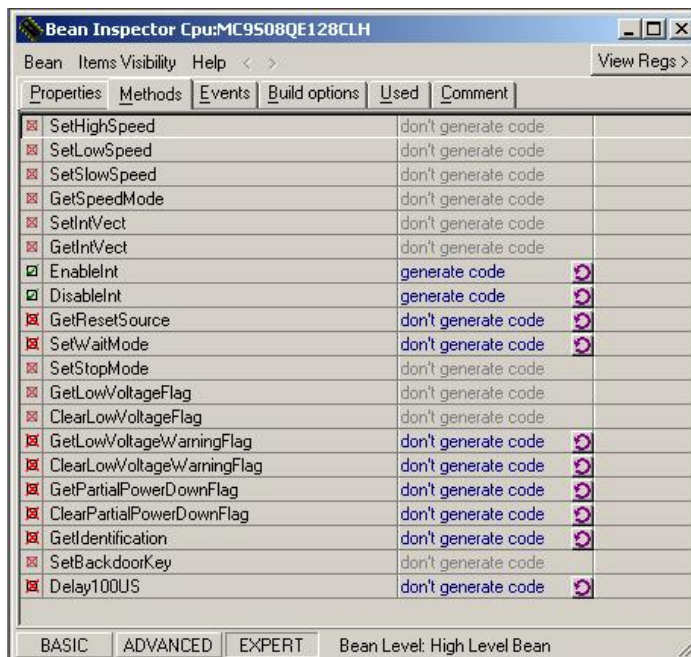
Bean Inspector Cpu:MC9S08QE128CLH

Bean Items Visibility Help < >

View Regs >

Properties | Methods | Events | Build options | Used | Comment

| | |
|---|---|
| SetHighSpeed | don't generate code |
| SetLowSpeed | don't generate code |
| SetSlowSpeed | don't generate code |
| GetSpeedMode | don't generate code |
| SetIntVect | don't generate code |
| GetIntVect | don't generate code |
| EnableInt | generate code |
| DisableInt | generate code |
| GetResetSource | don't generate code |
| SetWaitMode | don't generate code |
| SetStopMode | don't generate code |
| GetLowVoltageFlag | don't generate code |
| ClearLowVoltageFlag | don't generate code |
| GetLowVoltageWarningFlag | don't generate code |
| ClearLowVoltageWarningFlag | don't generate code |
| GetPartialPowerDownFlag | don't generate code |
| ClearPartialPowerDownFlag | don't generate code |
| GetIdentification | don't generate code |
| SetBackdoorKey | don't generate code |
| Delay100US | don't generate code |

BASIC | ADVANCED | EXPERT | Bean Level: High Level Bean